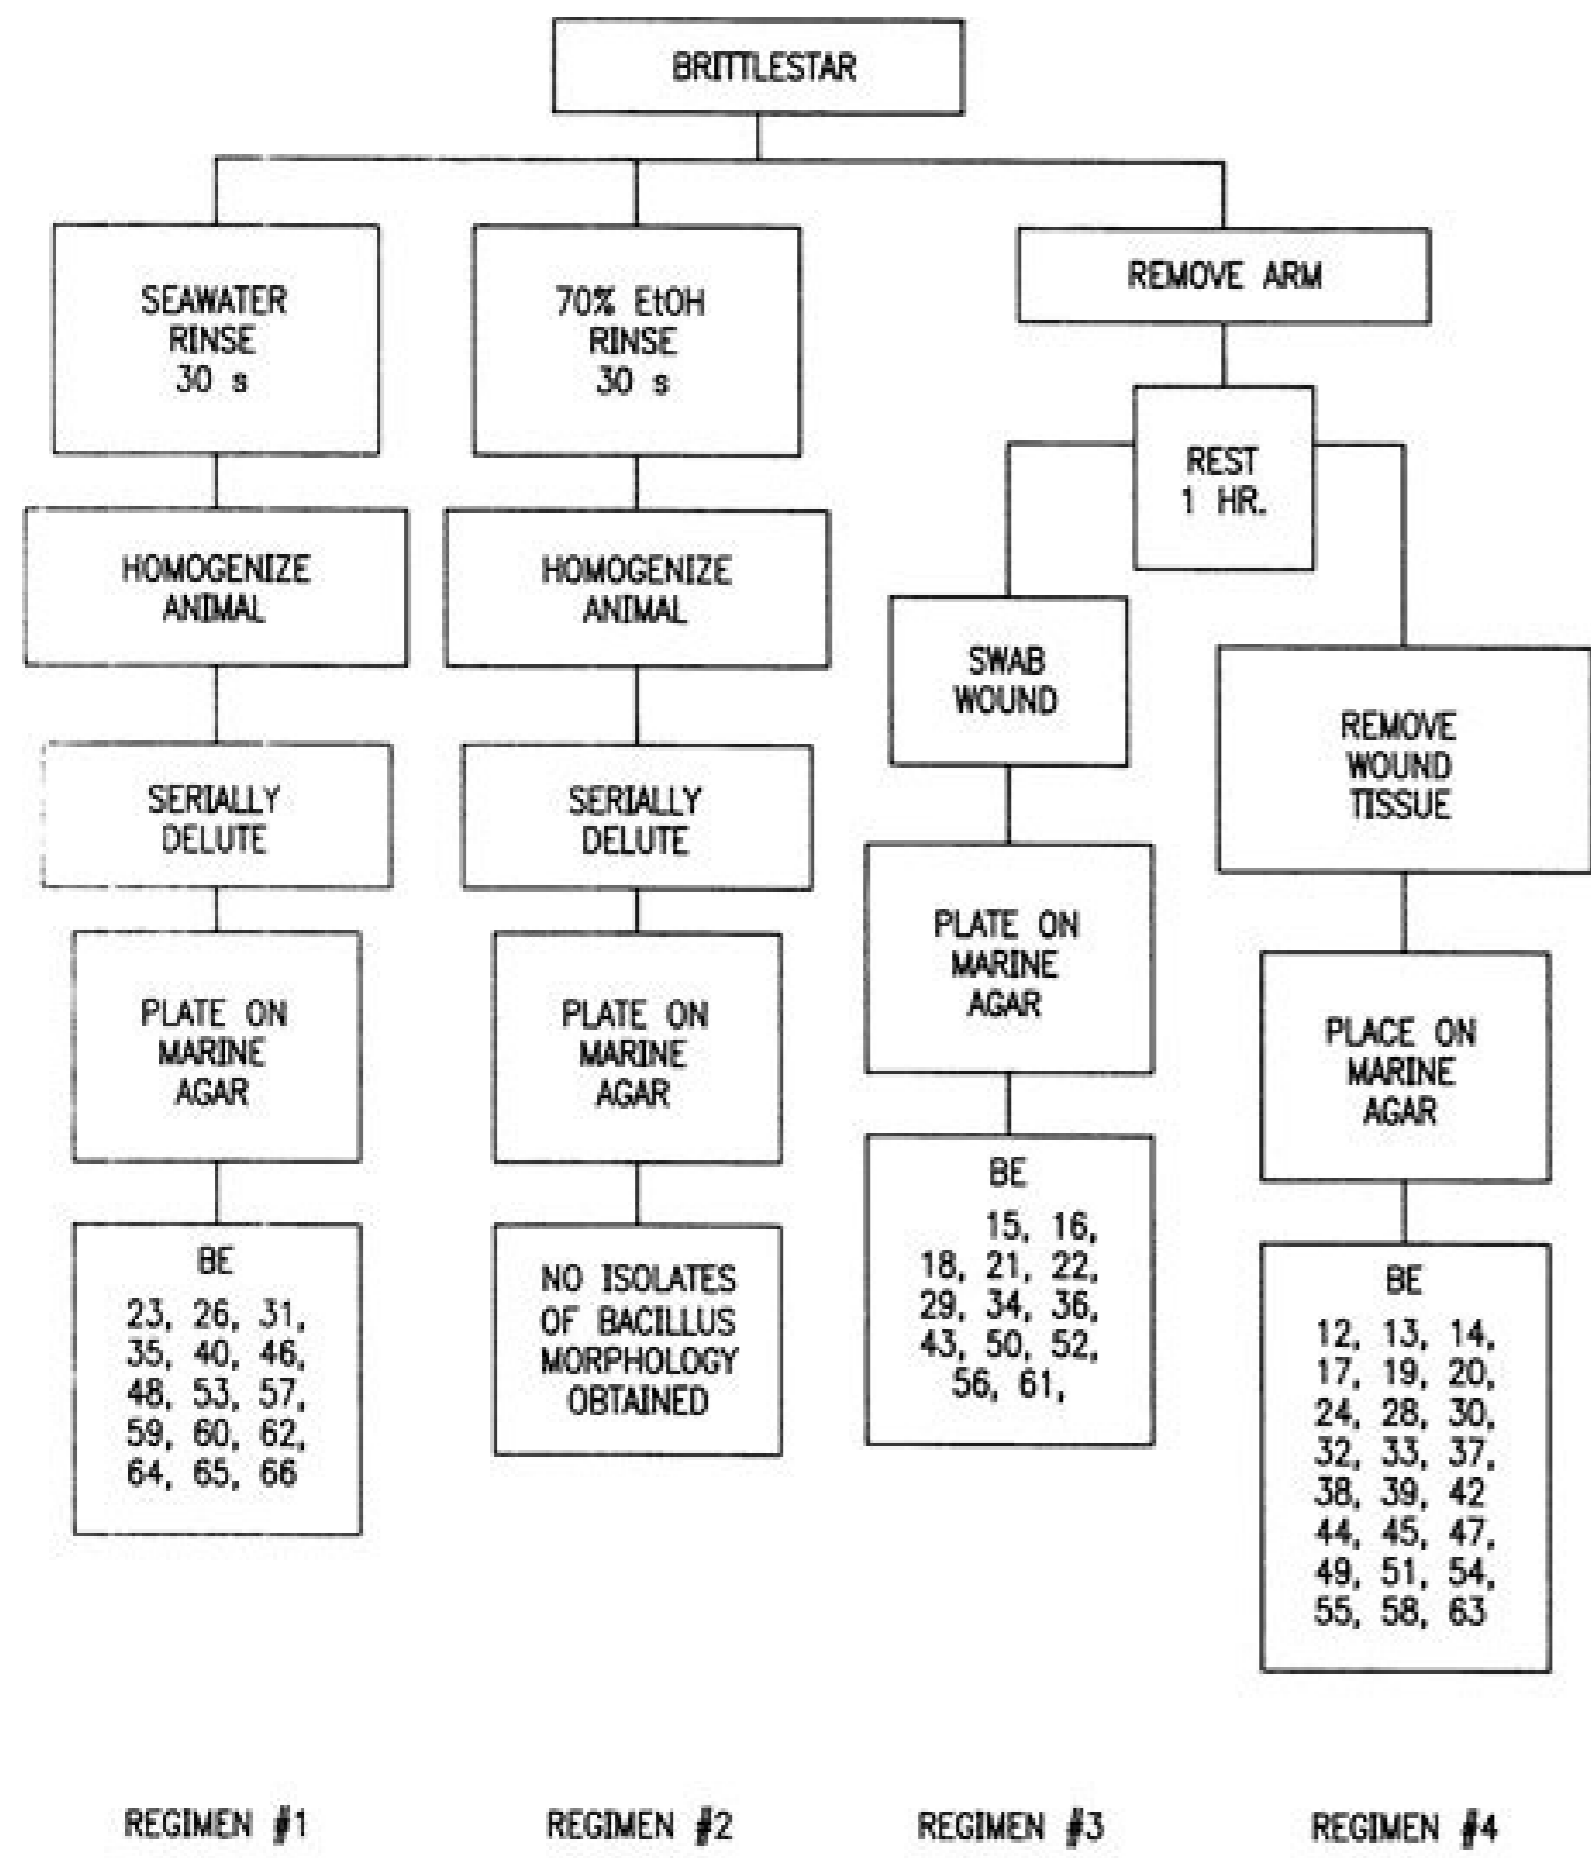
BRITTLESTAR

SEAWATER RINSE 30 s

HOMOGENIZE ANIMAL

SERIALLY DELUTE

PLATE ON MARINE AGAR

BE
23, 26, 31, 35, 40, 46, 48, 53, 57, 59, 60, 62, 64, 65, 66

REGIMEN #1

70% EtOH RINSE 30 s

HOMOGENIZE ANIMAL

SERIALLY DELUTE

PLATE ON MARINE AGAR

NO ISOLATES OF BACILLUS MORPHOLOGY OBTAINED

REGIMEN #2

REMOVE ARM

REST 1 HR.

SWAB WOUND

PLATE ON MARINE AGAR

BE
15, 16, 18, 21, 22, 29, 34, 36, 43, 50, 52, 56, 61,

REGIMEN #3

REMOVE WOUND TISSUE

PLACE ON MARINE AGAR

BE
12, 13, 14, 17, 19, 20, 24, 28, 30, 32, 33, 37, 38, 39, 42 44, 45, 47, 49, 51, 54, 55, 58, 63

REGIMEN #4